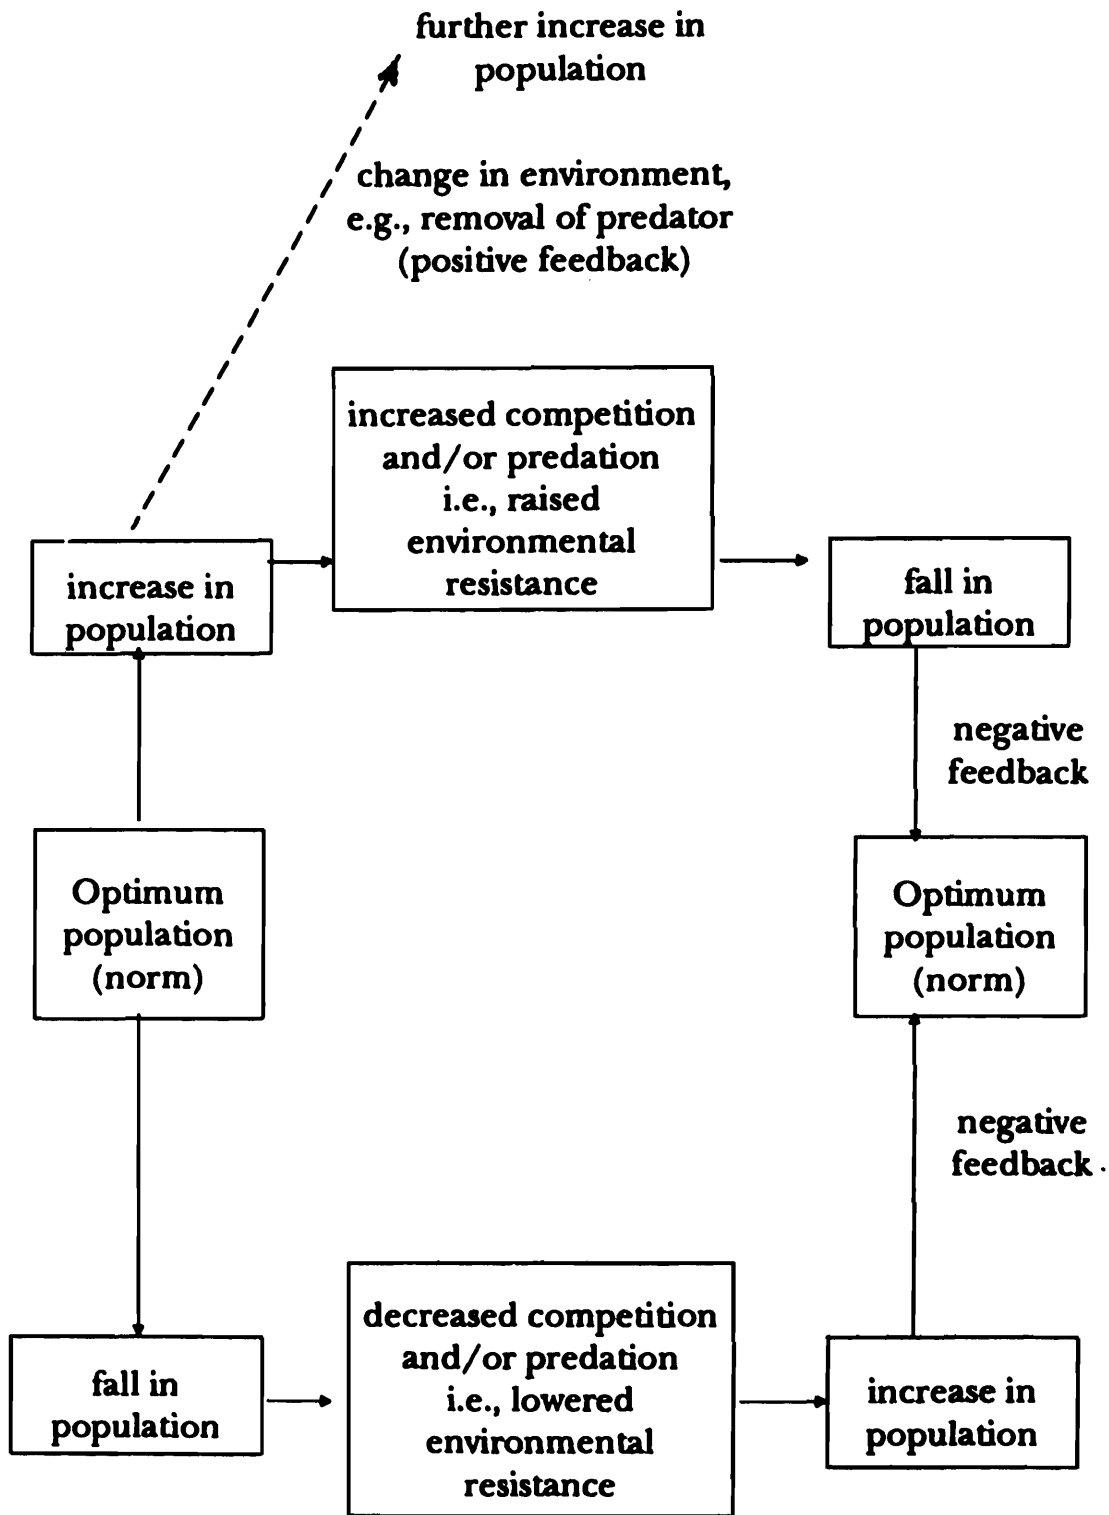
further increase in population

change in environment, e.g., removal of predator (positive feedback)

increase in population

increased competition and/or predation i.e., raised environmental resistance

fall in population

negative feedback

Optimum population (norm)

Optimum population (norm)

negative feedback

fall in population

decreased competition and/or predation i.e., lowered environmental resistance

increase in population